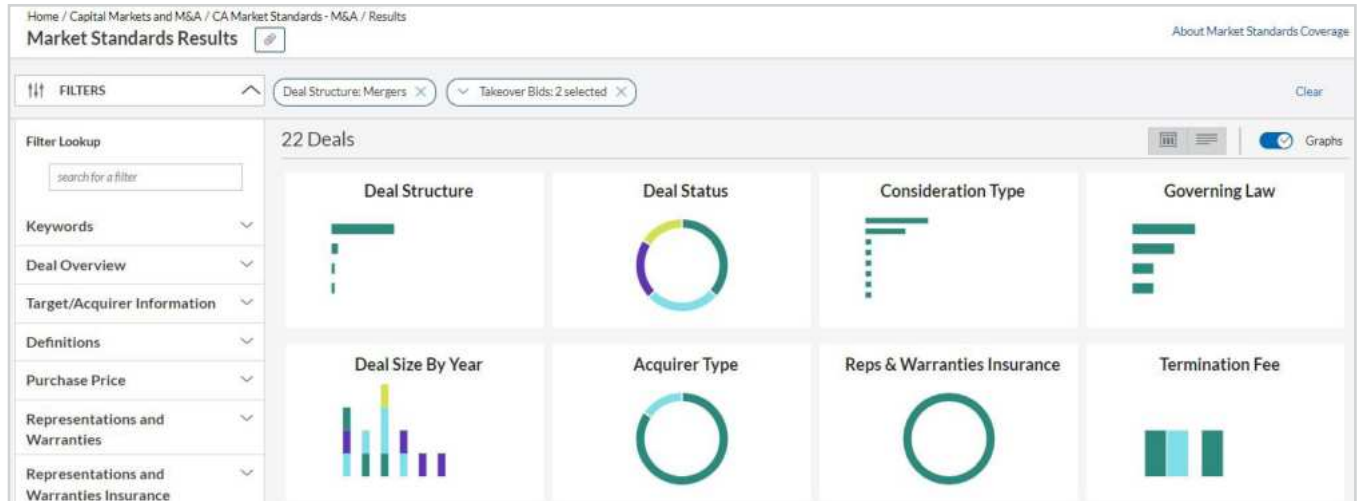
Home / Capital Markets and M&A / CA Market Standards - M&A / Results

Market Standards Results

About Market Standards Coverage

FILTERS

Deal Structure: Mergers ×

Takeover Bids: 2 selected ×

Clear

Filter Lookup

search for a filter

Keywords

Deal Overview

Target/Acquirer Information

Definitions

Purchase Price

Representations and Warranties

Representations and Warranties Insurance

22 Deals

Graphs

Deal Structure

Deal Status

Consideration Type

Governing Law

Deal Size By Year

Acquirer Type

Reps & Warranties Insurance

Termination Fee